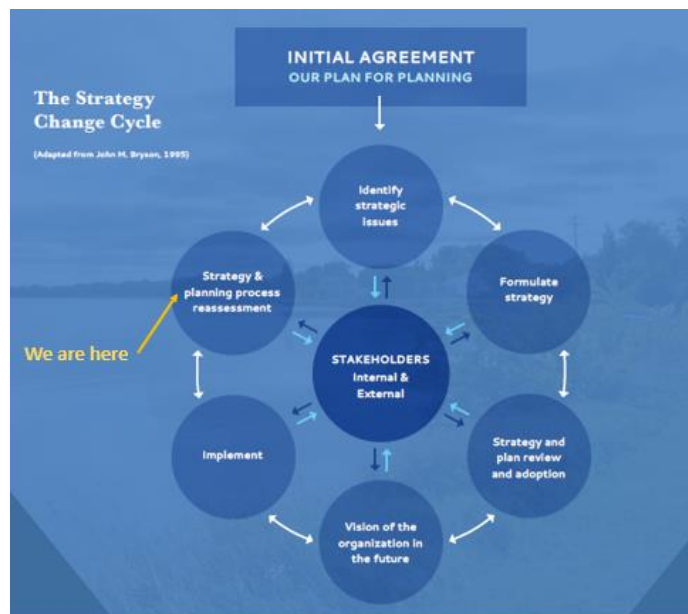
The Strategy Change Cycle

(Adapted from John M. Bryson, 1995)

INITIAL AGREEMENT
OUR PLAN FOR PLANNING

Identify strategic issues

Formulate strategy

Strategy and plan review and adoption

Vision of the organization in the future

Implement

Strategy & planning process reassessment

We are here

STAKEHOLDERS
Internal & External